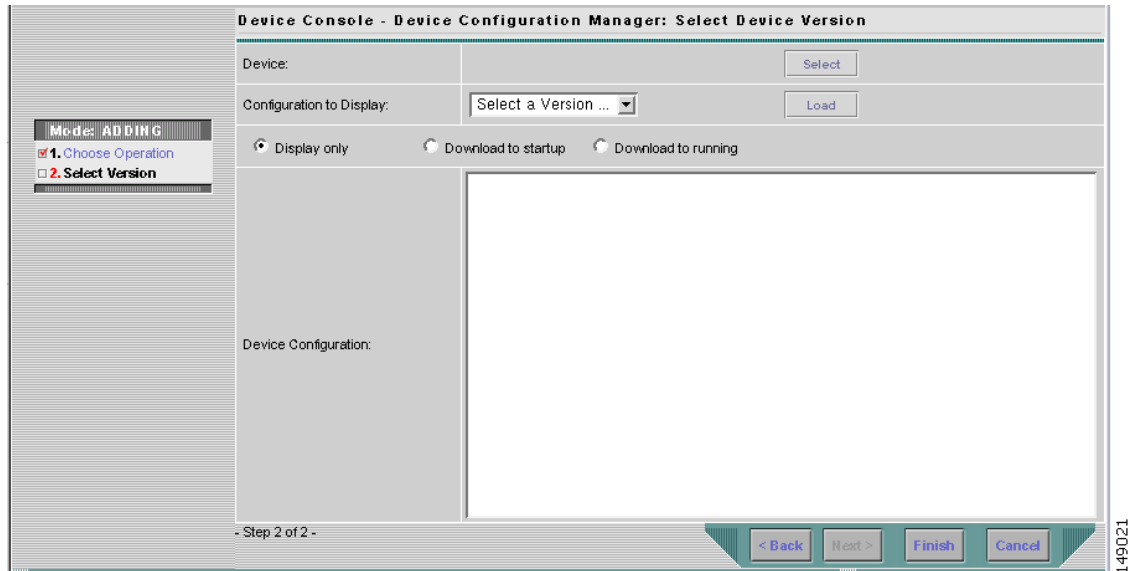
Device Console - Device Configuration Manager: Select Device Version

Mode: ADDING
1. Choose Operation
2. Select Version

Device:
Select

Configuration to Display:
Select a Version ...
Load

Display only
Download to startup
Download to running

Device Configuration:

- Step 2 of 2 -

< Back
Next >
Finish
Cancel

149021